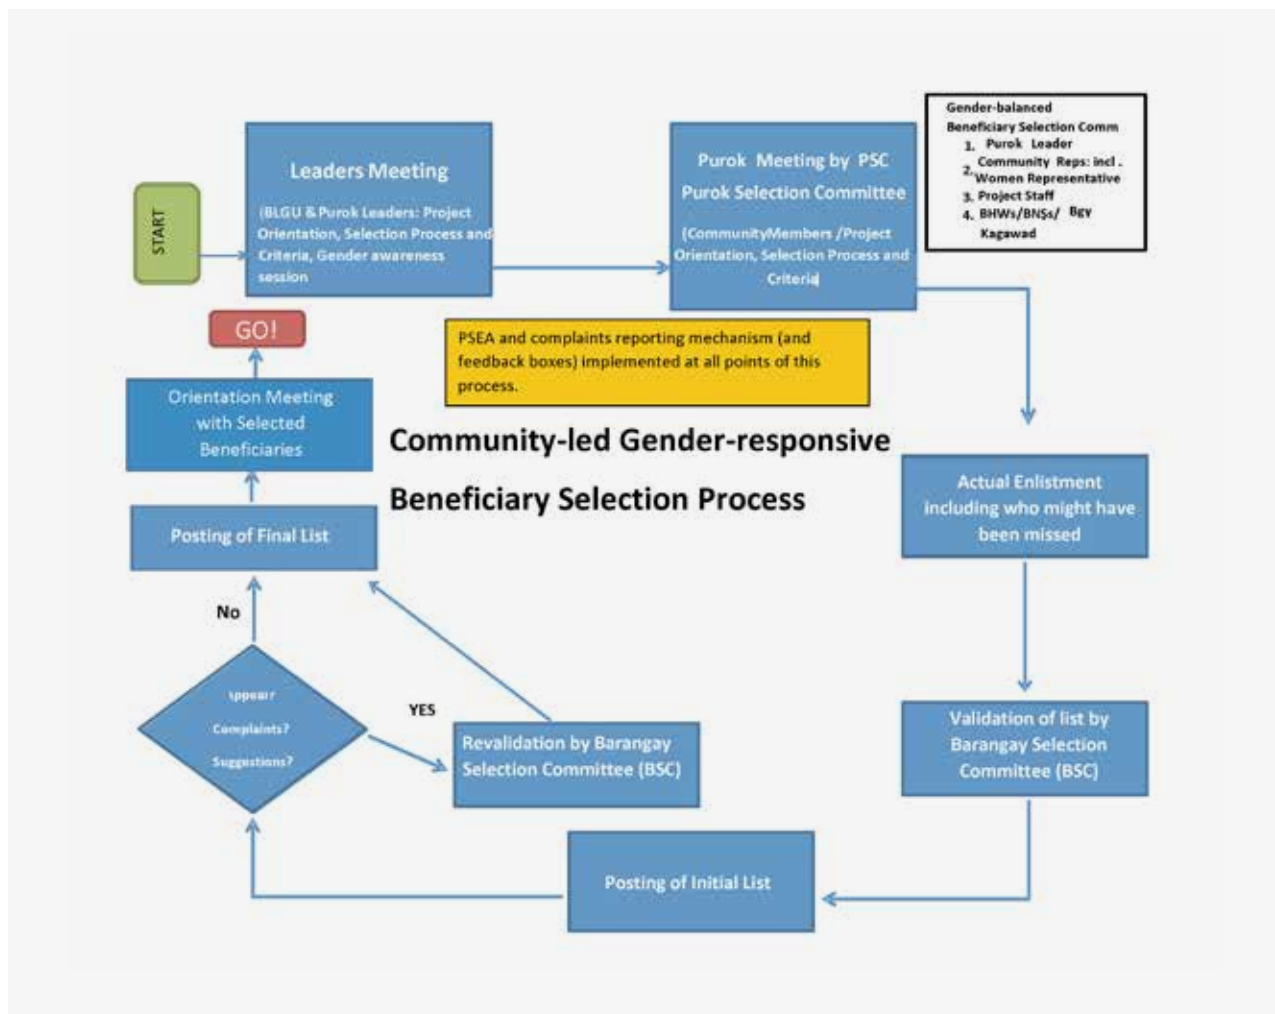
START

Leaders Meeting

(BLGU & Purok Leaders: Project Orientation, Selection Process and Criteria, Gender awareness session

Purok Meeting by PSC
Purok Selection Committee

(CommunityMembers /Project Orientation, Selection Process and Criteria

Gender-balanced Beneficiary Selection Comm
1. Purok Leader
2. Community Reps: incl . Women Representative
3. Project Staff
4. BHWs/BNSs/ Bgy Kagawad

PSEA and complaints reporting mechanism (and feedback boxes) implemented at all points of this process.

GO!

Orientation Meeting with Selected Beneficiaries

Community-led Gender-responsive Beneficiary Selection Process

Actual Enlistment including who might have been missed

Posting of Final List

No

Appeal? Complaints? Suggestions?

YES

Revalidation by Barangay Selection Committee (BSC)

Validation of list by Barangay Selection Committee (BSC)

Posting of Initial List